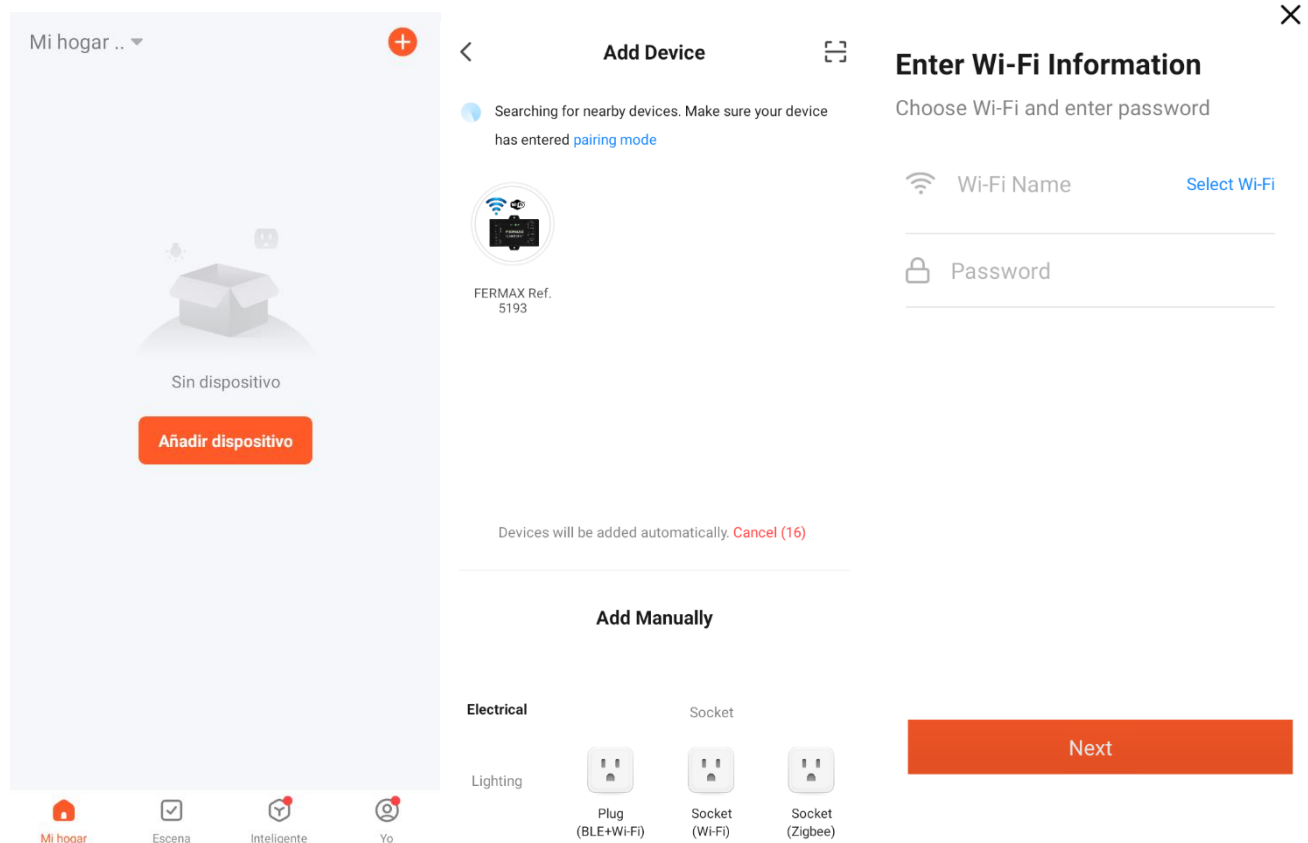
Mi hogar ..

Sin dispositivo

Añadir dispositivo

Mi hogar
Escena
Inteligente
Yo

Add Device

Searching for nearby devices. Make sure your device has entered pairing mode

FERMAX Ref. 5193

Devices will be added automatically. Cancel (16)

Add Manually

Electrical
Socket

Lighting
Plug (BLE+Wi-Fi)
Socket (Wi-Fi)
Socket (Zigbee)

Enter Wi-Fi Information
Choose Wi-Fi and enter password

Wi-Fi Name
Select Wi-Fi

Password

Next